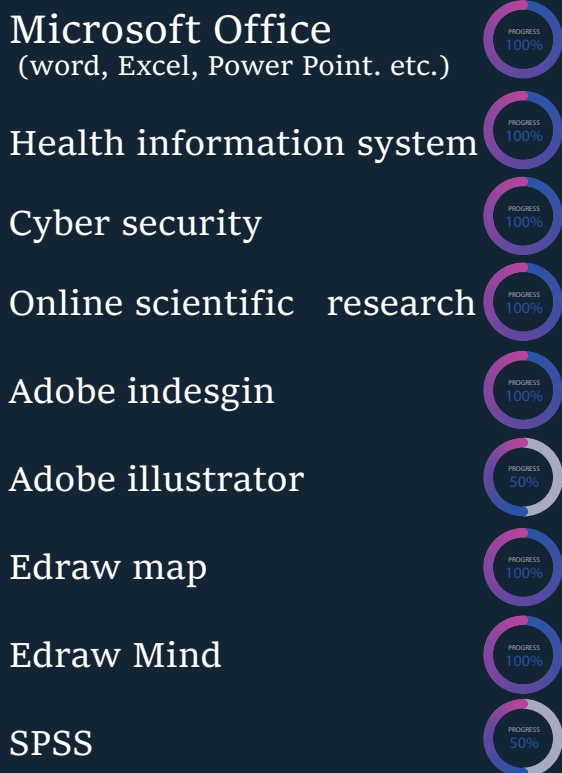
Microsoft Office
(word, Excel, Power Point. etc.)

PROGRESS
100%

Health information system

PROGRESS
100%

Cyber security

PROGRESS
100%

Online scientific research

PROGRESS
100%

Adobe indesgin

PROGRESS
100%

Adobe illustrator

PROGRESS
50%

Edraw map

PROGRESS
100%

Edraw Mind

PROGRESS
100%

SPSS

PROGRESS
50%